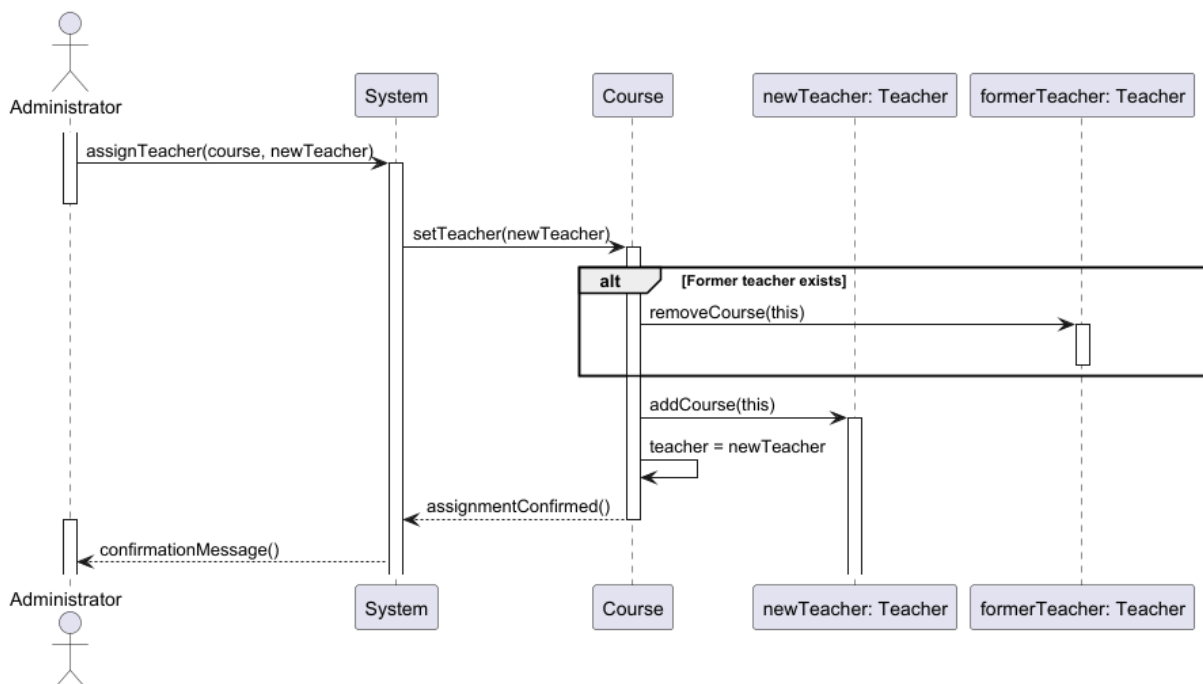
Administrator

System

Course

newTeacher: Teacher

formerTeacher: Teacher

assignTeacher(course, newTeacher)

setTeacher(newTeacher)

alt [Former teacher exists]

removeCourse(this)

addCourse(this)

teacher = newTeacher

assignmentConfirmed()

confirmationMessage()

Administrator

System

Course

newTeacher: Teacher

formerTeacher: Teacher